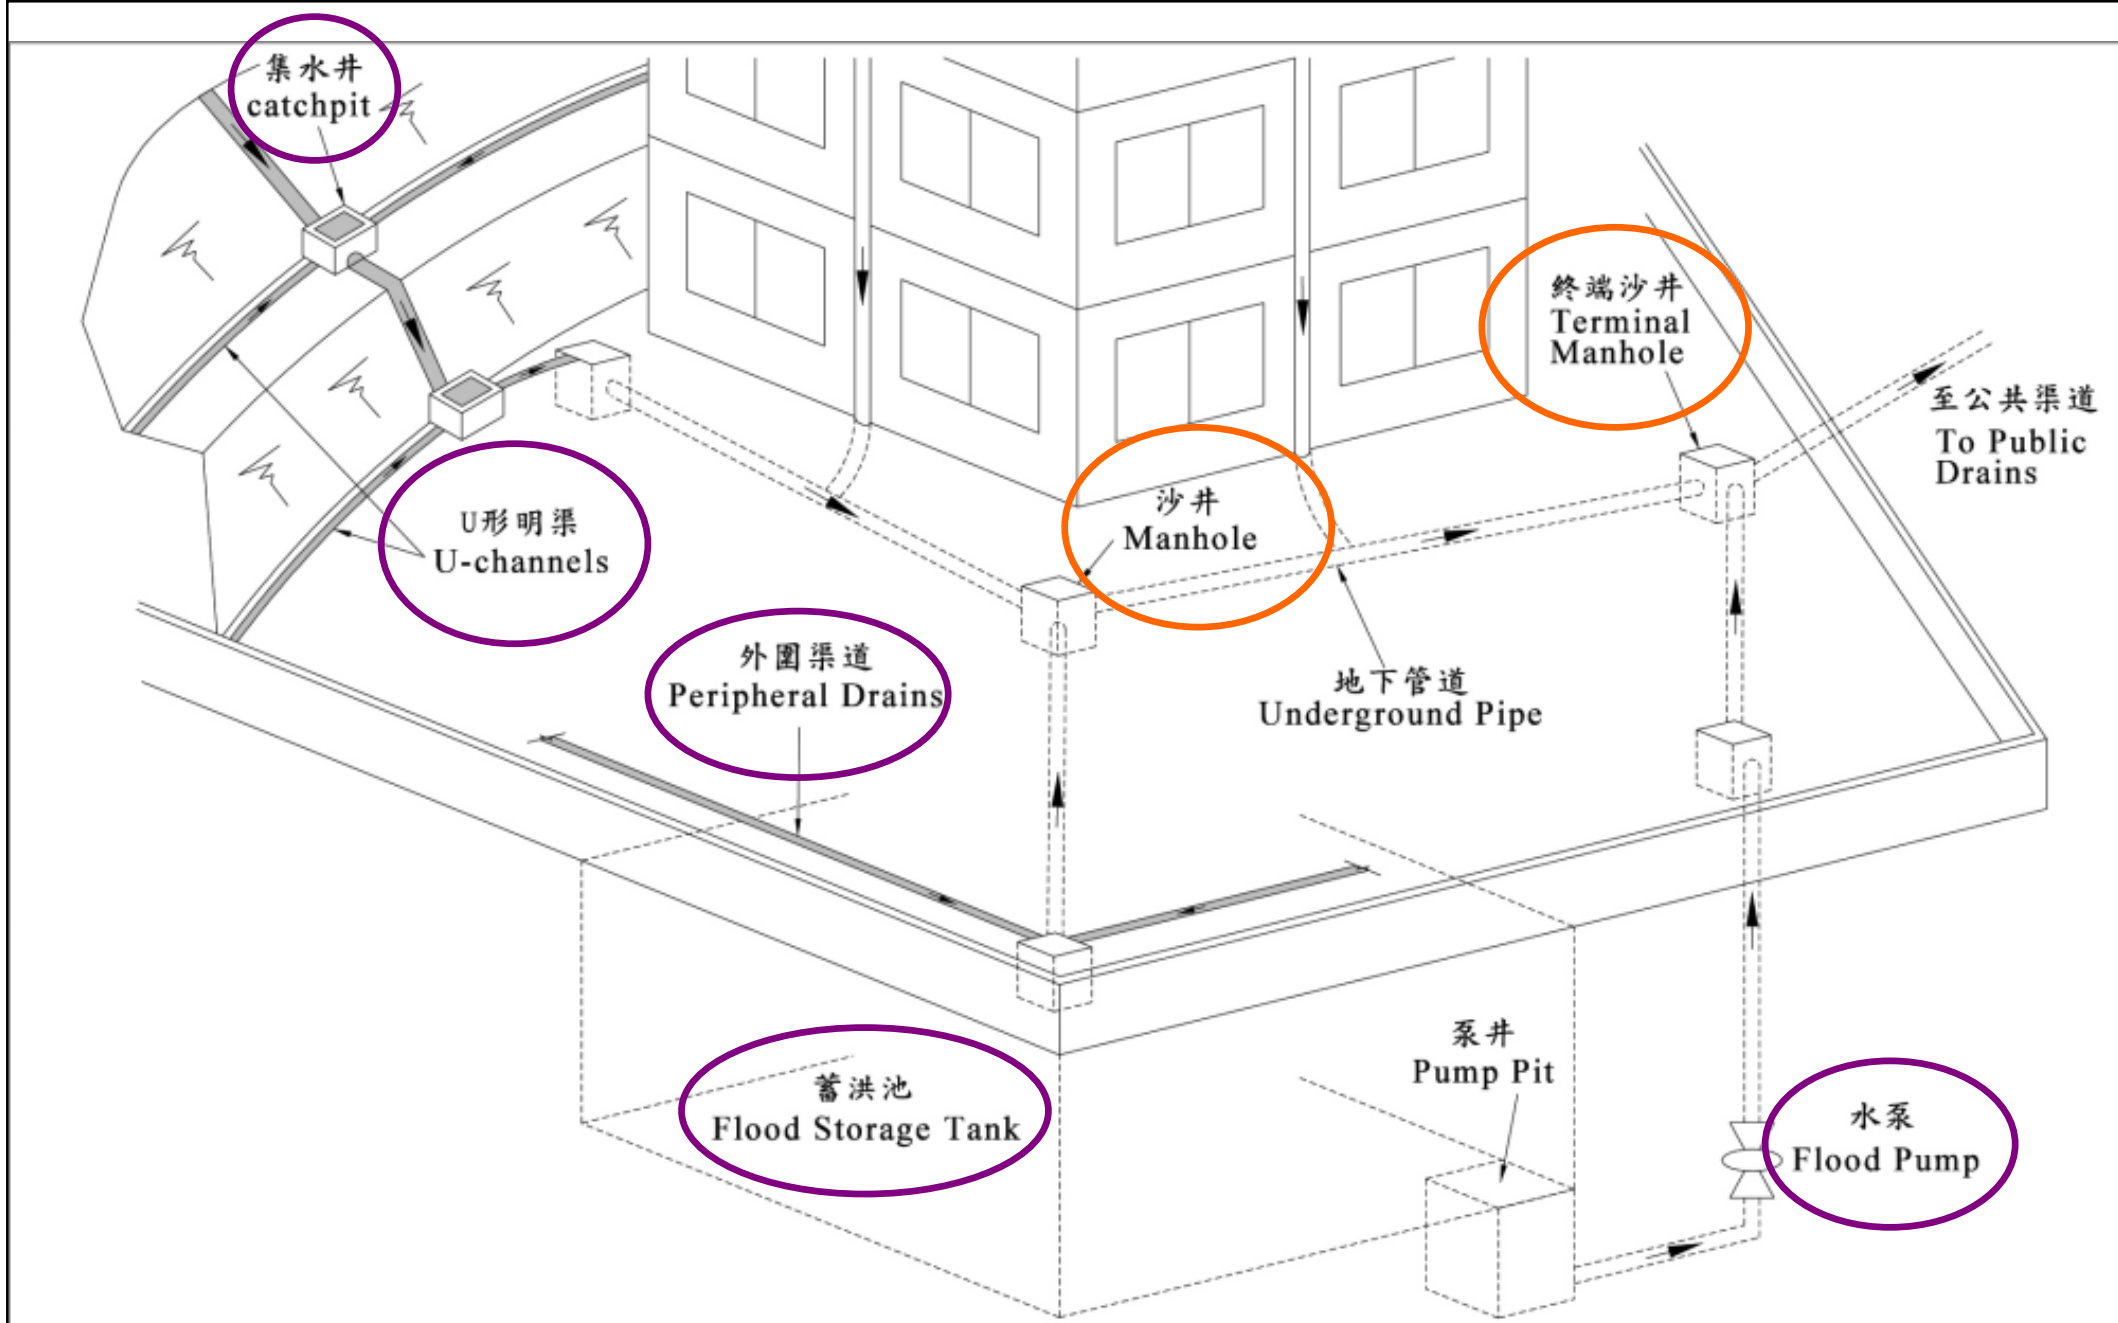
集水井
catchpit

終端沙井
Terminal Manhole

至公共渠道
To Public Drains

沙井
Manhole

U形明渠
U-channels

外圍渠道
Peripheral Drains

地下管道
Underground Pipe

泵井
Pump Pit

蓄洪池
Flood Storage Tank

水泵
Flood Pump